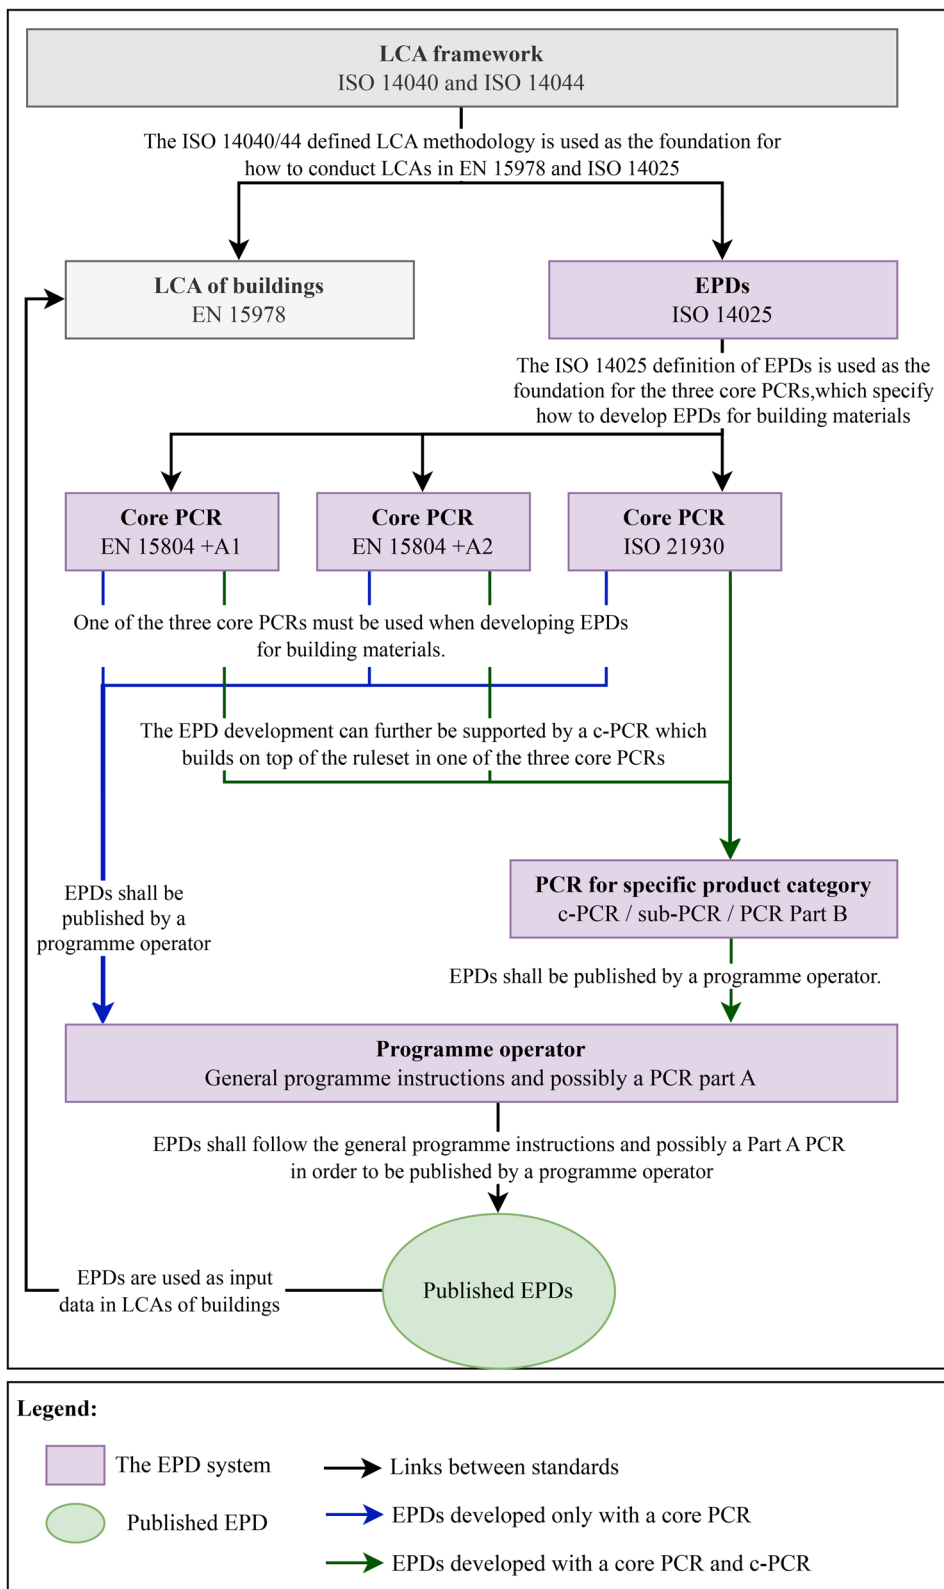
**LCA framework**
ISO 14040 and ISO 14044

The ISO 14040/44 defined LCA methodology is used as the foundation for how to conduct LCAs in EN 15978 and ISO 14025

**LCA of buildings**
EN 15978

**EPDs**
ISO 14025

The ISO 14025 definition of EPDs is used as the foundation for the three core PCRs,which specify how to develop EPDs for building materials

**Core PCR**
EN 15804 +A1

**Core PCR**
EN 15804 +A2

**Core PCR**
ISO 21930

One of the three core PCRs must be used when developing EPDs for building materials.

The EPD development can further be supported by a c-PCR which builds on top of the ruleset in one of the three core PCRs

EPDs shall be published by a programme operator

**PCR for specific product category**
c-PCR / sub-PCR / PCR Part B

EPDs shall be published by a programme operator.

**Programme operator**
General programme instructions and possibly a PCR part A

EPDs shall follow the general programme instructions and possibly a Part A PCR in order to be published by a programme operator

EPDs are used as input data in LCAs of buildings

Published EPDs

**Legend:**

The EPD system

Published EPD

Links between standards

EPDs developed only with a core PCR

EPDs developed with a core PCR and c-PCR